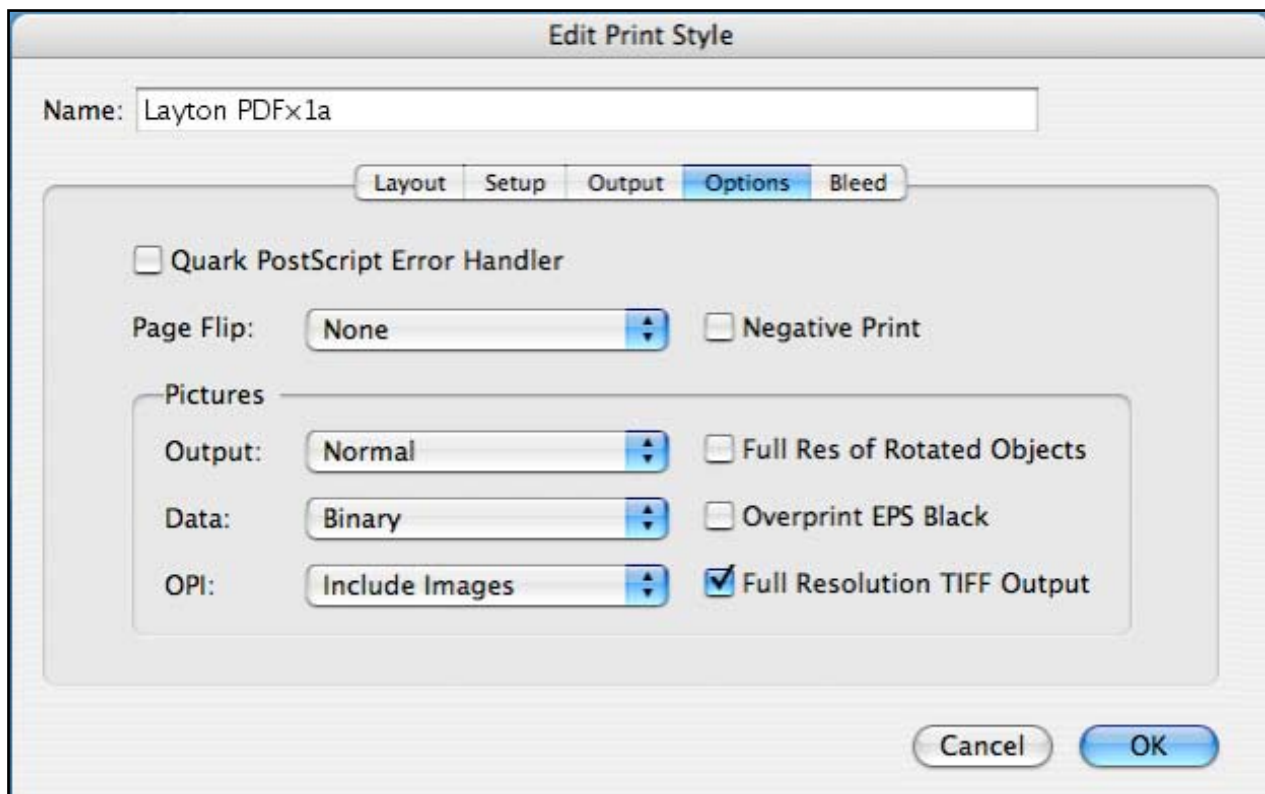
Edit Print Style

Name: Layton PDFx1a

Layout Setup Output Options Bleed

Quark PostScript Error Handler

Page Flip: None

Negative Print

Pictures

Output: Normal

Full Res of Rotated Objects

Data: Binary

Overprint EPS Black

OPI: Include Images

Full Resolution TIFF Output

Cancel OK